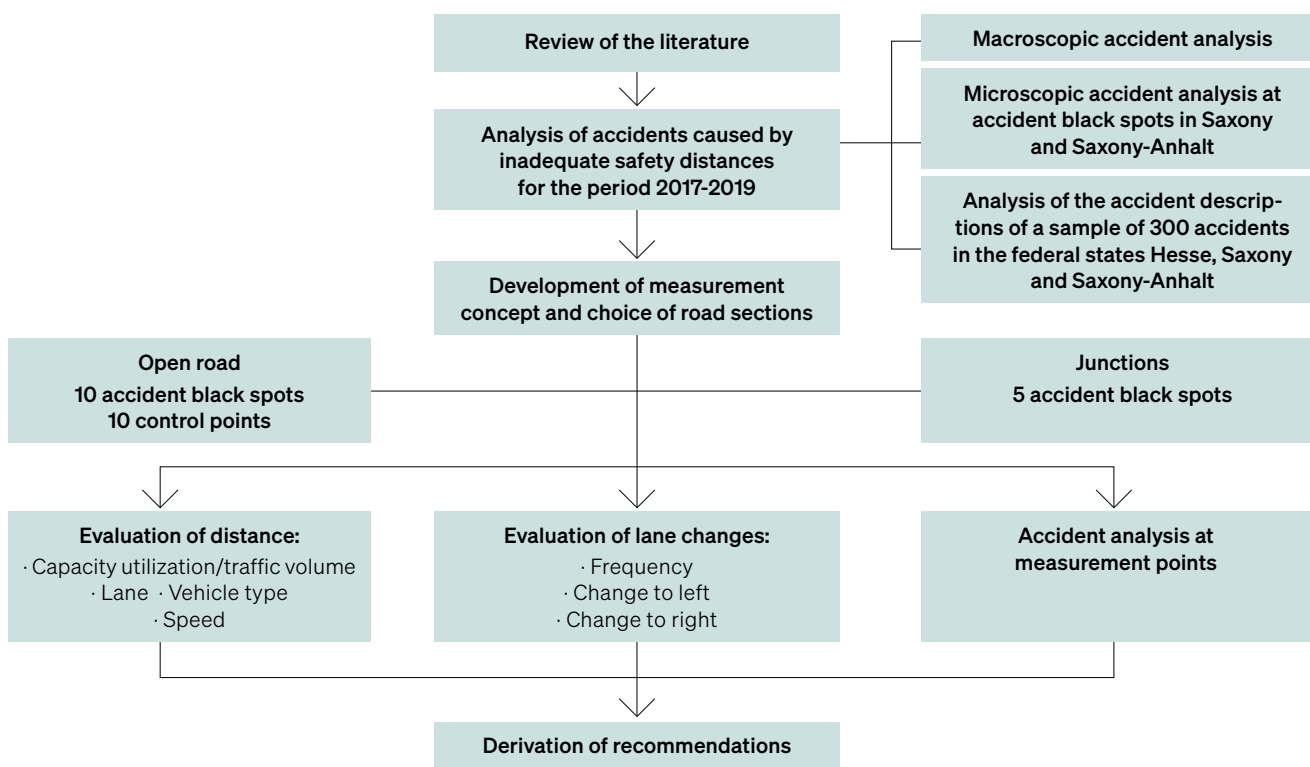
Review of the literature

Analysis of accidents caused by inadequate safety distances for the period 2017-2019

Macroscopic accident analysis

Microscopic accident analysis at accident black spots in Saxony and Saxony-Anhalt

Analysis of the accident descriptions of a sample of 300 accidents in the federal states Hesse, Saxony and Saxony-Anhalt

Development of measurement concept and choice of road sections

Open road
10 accident black spots
10 control points

Junctions
5 accident black spots

Evaluation of distance:
· Capacity utilization/traffic volume
· Lane · Vehicle type
· Speed

Evaluation of lane changes:
· Frequency
· Change to left
· Change to right

Accident analysis at measurement points

Derivation of recommendations